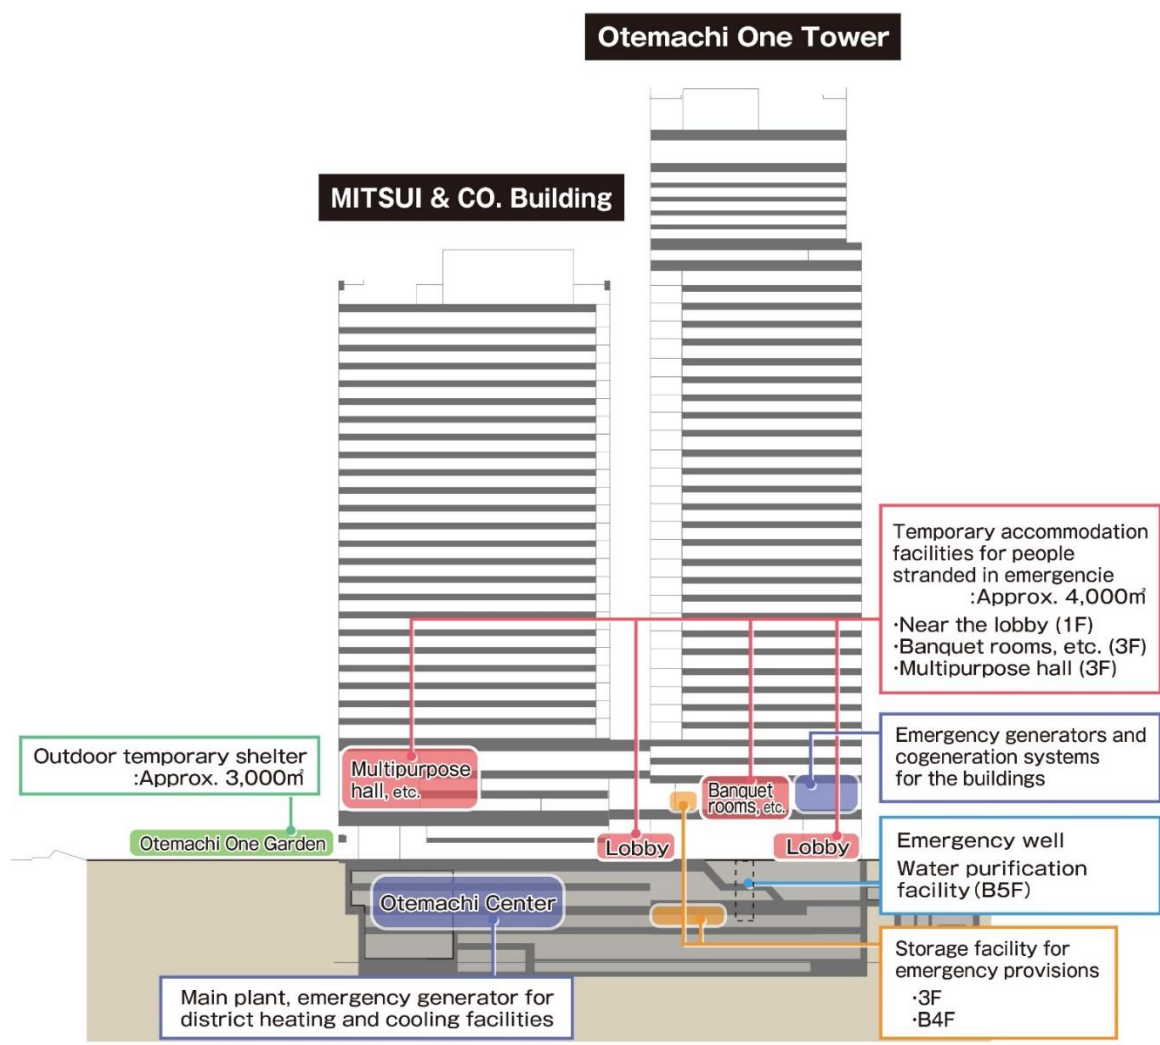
Otemachi One Tower

MITSUI & CO. Building

Temporary accommodation facilities for people stranded in emergencie
:Approx. 4,000㎡
·Near the lobby (1F)
·Banquet rooms, etc. (3F)
·Multipurpose hall (3F)

Emergency generators and cogeneration systems for the buildings

Outdoor temporary shelter
:Approx. 3,000㎡

Multipurpose hall, etc.

Banquet rooms, etc.

Otemachi One Garden

Lobby

Lobby

Emergency well
Water purification facility (B5F)

Otemachi Center

Storage facility for emergency provisions
·3F
·B4F

Main plant, emergency generator for district heating and cooling facilities